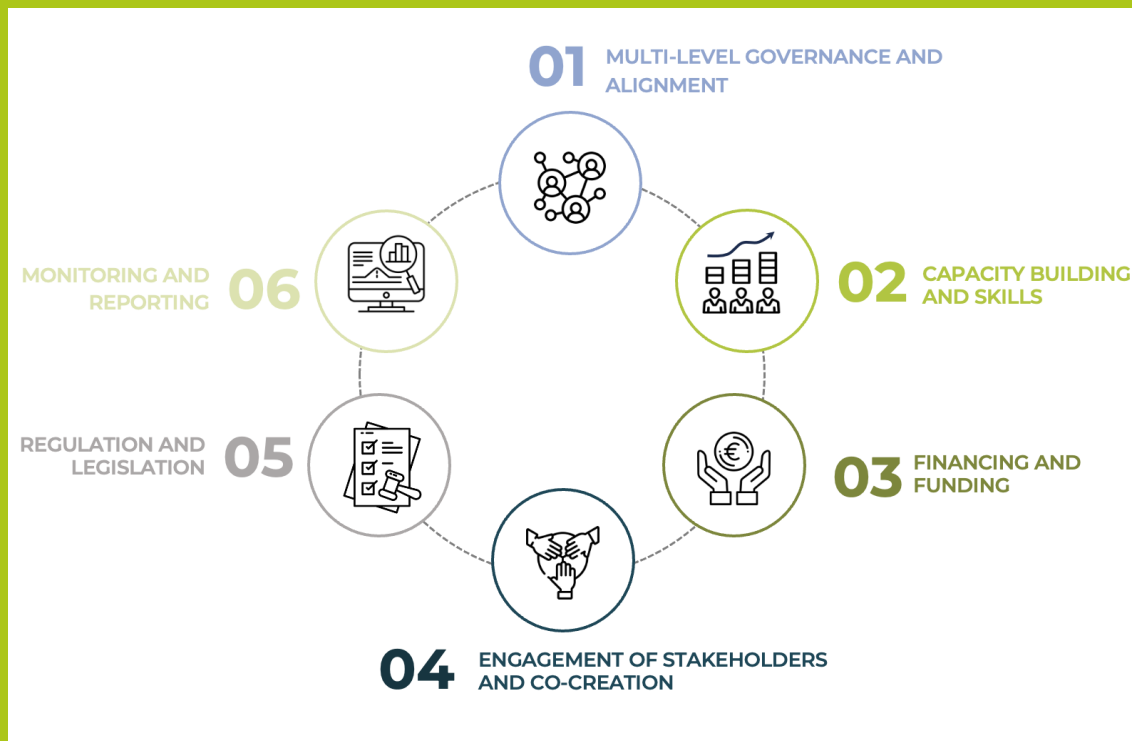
01 MULTI-LEVEL GOVERNANCE AND ALIGNMENT

02 CAPACITY BUILDING AND SKILLS

03 FINANCING AND FUNDING

04 ENGAGEMENT OF STAKEHOLDERS AND CO-CREATION

05 REGULATION AND LEGISLATION

06 MONITORING AND REPORTING